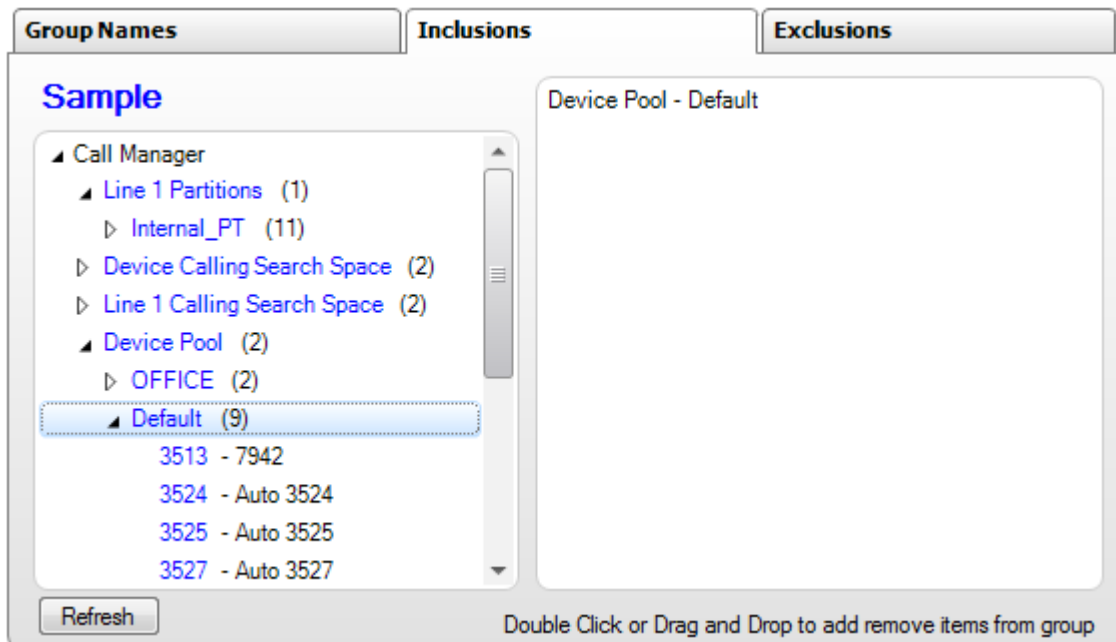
Group Names | Inclusions | Exclusions

Sample

Call Manager
Line 1 Partitions (1)
Internal_PT (11)
Device Calling Search Space (2)
Line 1 Calling Search Space (2)
Device Pool (2)
OFFICE (2)
Default (9)
3513 - 7942
3524 - Auto 3524
3525 - Auto 3525
3527 - Auto 3527

Device Pool - Default

Refresh

Double Click or Drag and Drop to add remove items from group